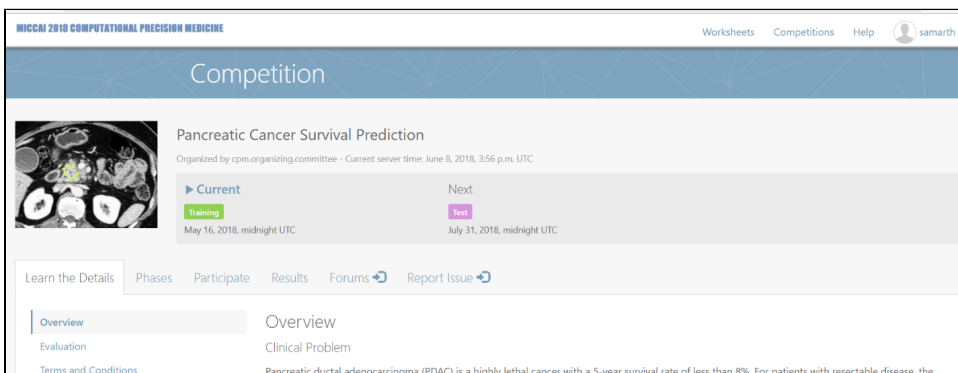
MICCAI 2018 COMPUTATIONAL PRECISION MEDICINE

Worksheets Competitions Help samarth

Competition

Pancreatic Cancer Survival Prediction

Organized by cpm.organizing.committee - Current server time: June 8, 2018, 3:56 p.m. UTC

▶ Current
Training
May 16, 2018, midnight UTC

Next
Test
July 31, 2018, midnight UTC

Learn the Details Phases Participate Results Forums Report Issue

Overview
Evaluation
Terms and Conditions

Overview

Clinical Problem

Pancreatic ductal adenocarcinoma (PDAC) is a highly lethal cancer with a 5-year survival rate of less than 8%. For patients with resectable disease, the